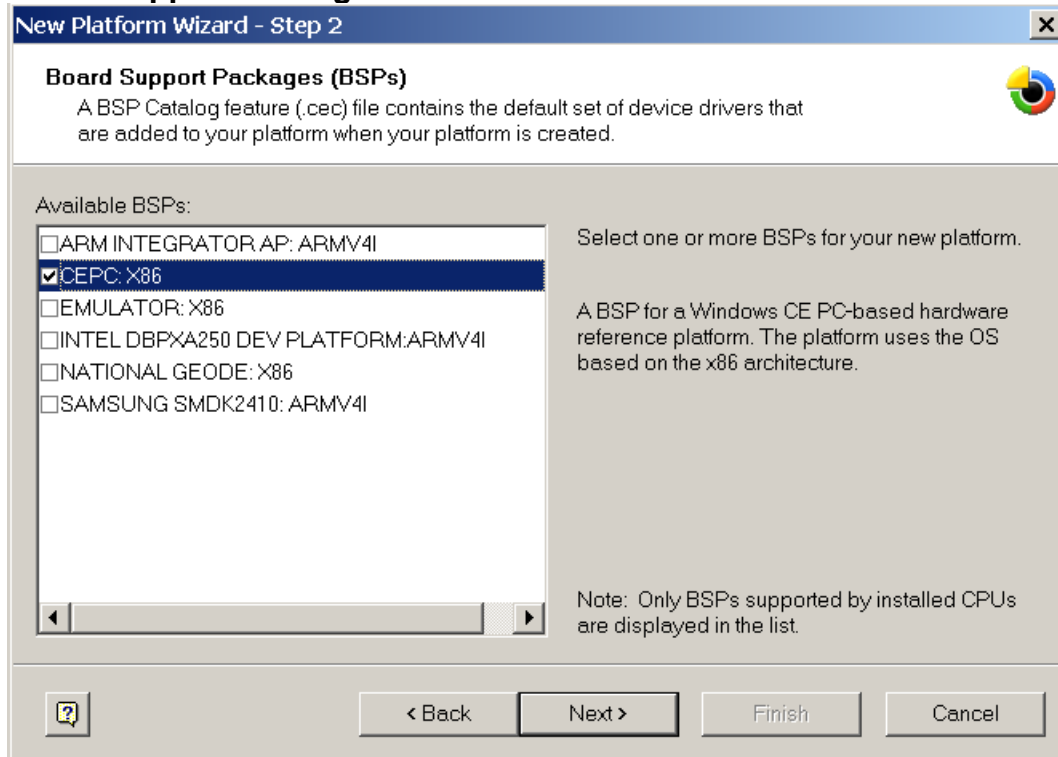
New Platform Wizard - Step 2

Board Support Packages (BSPs)
A BSP Catalog feature (.cec) file contains the default set of device drivers that are added to your platform when your platform is created.

Available BSPs:
☐ARM INTEGRATOR AP: ARMV4I
☑CEPC: X86
☐EMULATOR: X86
☐INTEL DBPXA250 DEV PLATFORM:ARMV4I
☐NATIONAL GEODE: X86
☐SAMSUNG SMDK2410: ARMV4I

Select one or more BSPs for your new platform.

A BSP for a Windows CE PC-based hardware reference platform. The platform uses the OS based on the x86 architecture.

Note: Only BSPs supported by installed CPUs are displayed in the list.

< Back
Next >
Finish
Cancel